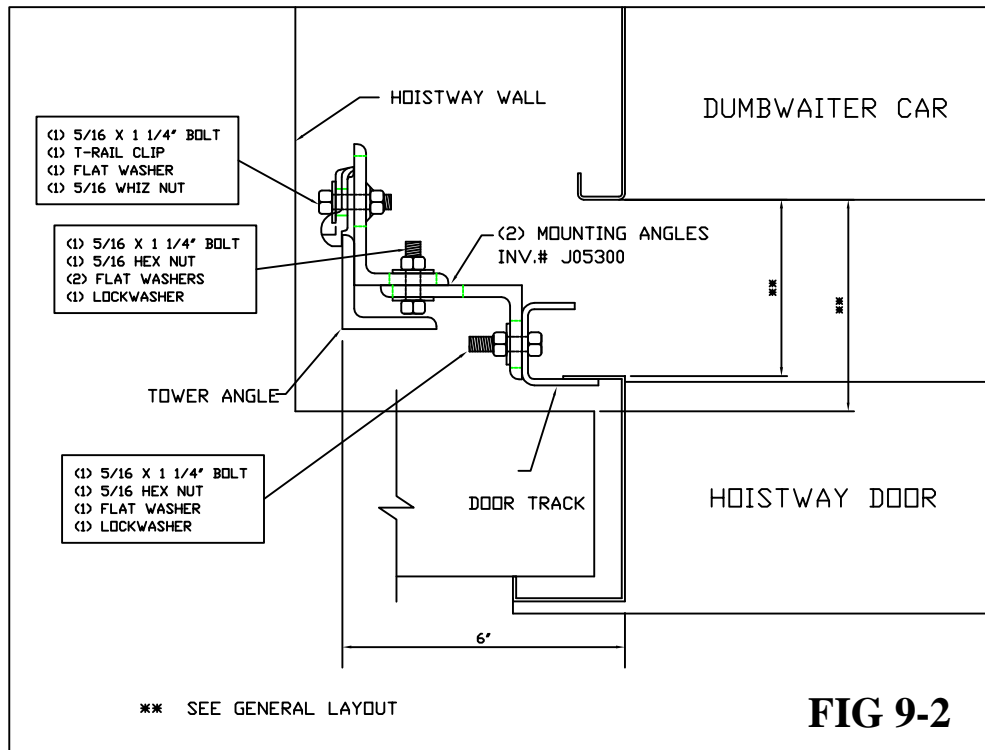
HOISTWAY WALL

DUMBWAITER CAR

(1) 5/16 X 1 1/4" BOLT
(1) T-RAIL CLIP
(1) FLAT WASHER
(1) 5/16 WHIZ NUT

(1) 5/16 X 1 1/4" BOLT
(1) 5/16 HEX NUT
(2) FLAT WASHERS
(1) LOCKWASHER

(2) MOUNTING ANGLES
INV.# J05300

**

**

TOWER ANGLE

(1) 5/16 X 1 1/4" BOLT
(1) 5/16 HEX NUT
(1) FLAT WASHER
(1) LOCKWASHER

DOOR TRACK

HOISTWAY DOOR

6"

** SEE GENERAL LAYOUT

FIG 9-2